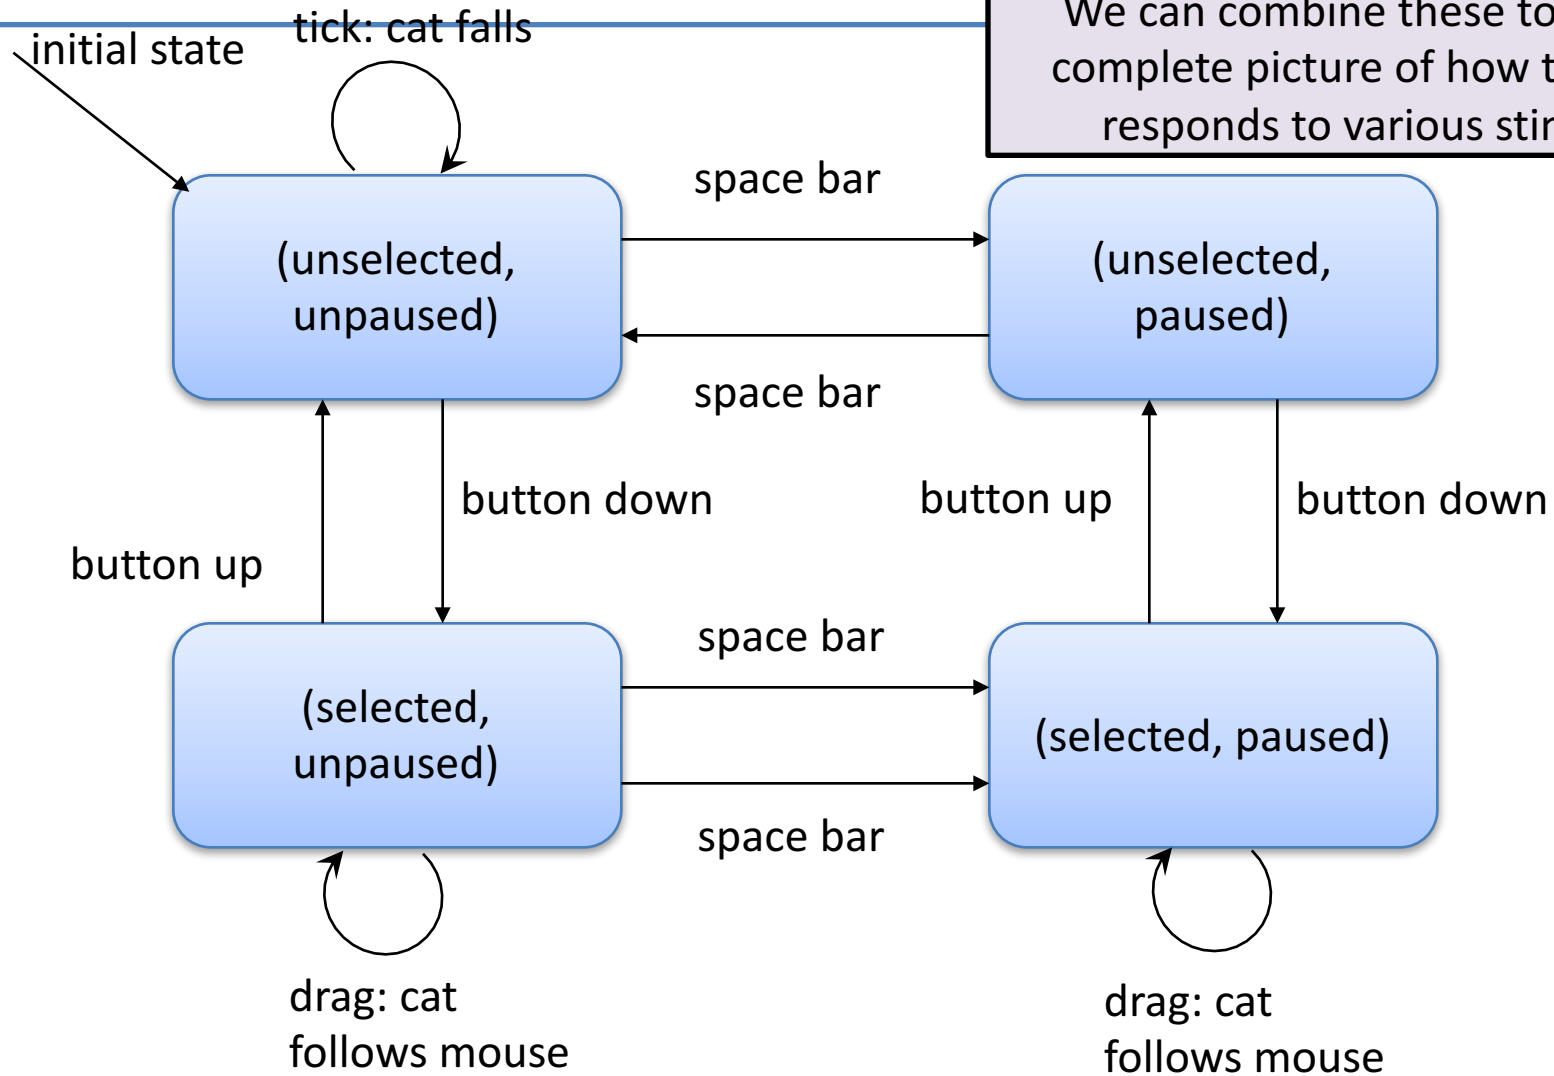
We can combine these to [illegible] complete picture of how t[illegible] responds to various sti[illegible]

initial state

tick: cat falls

space bar

(unselected, unpaused)

(unselected, paused)

space bar

button down

button up

button down

button up

space bar

(selected, unpaused)

(selected, paused)

space bar

drag: cat follows mouse

drag: cat follows mouse